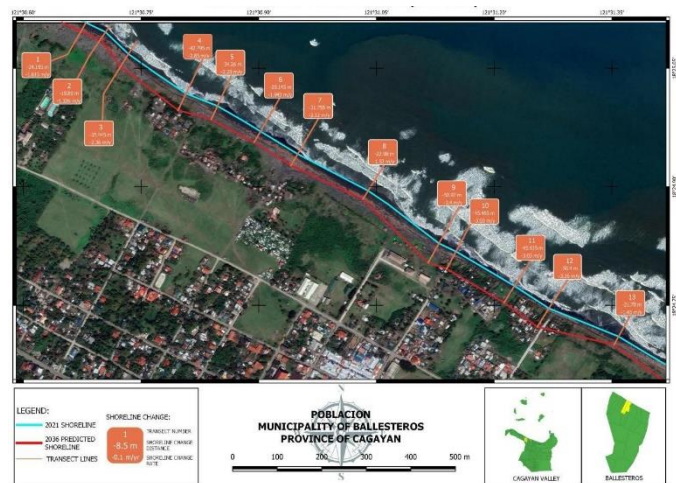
121°30.60' 121°30.70' 121°30.80' 121°31.00' 121°31.20' 121°31.30'

1
-35.151 m
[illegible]

2
-38.84 m
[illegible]

3
-35.445 m
-1.38 m/yr

4
-40.795 m
-1.85 m/yr

5
-34.28 m
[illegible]

6
-35.155 m
-1.940 m/yr

7
-31.798 m
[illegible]

8
-32.98 m
-1.60 m/yr

9
-30.88 m
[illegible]

10
-30.495 m
-1.60 m/yr

11
-40.029 m
-1.03 m/yr

12
-38.4 m
-2.06 m/yr

13
-31.78 m
-1.40 m/yr

LEGEND:
2021 SHORELINE
2036 PREDICTED SHORELINE
TRANSECT LINES

SHORELINE CHANGE:
1 TRANSECT NUMBER
-8.5 m SHORELINE CHANGE DISTANCE
-0.1 m/yr SHORELINE CHANGE RATE

POBLACION
MUNICIPALITY OF BALLESTEROS
PROVINCE OF CAGAYAN

N
S

0 100 200 300 400 500 m

CAGAYAN VALLEY
BALLESTEROS